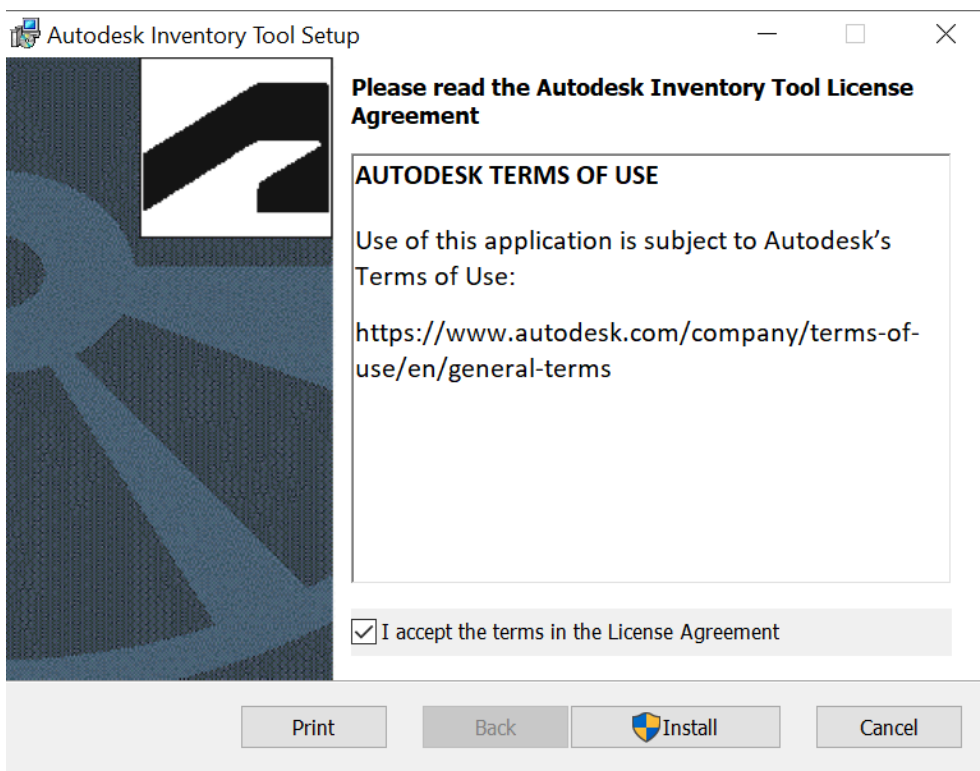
Autodesk Inventory Tool Setup

Please read the Autodesk Inventory Tool License Agreement

AUTODESK TERMS OF USE

Use of this application is subject to Autodesk's Terms of Use:

https://www.autodesk.com/company/terms-of-use/en/general-terms

I accept the terms in the License Agreement

Print Back Install Cancel